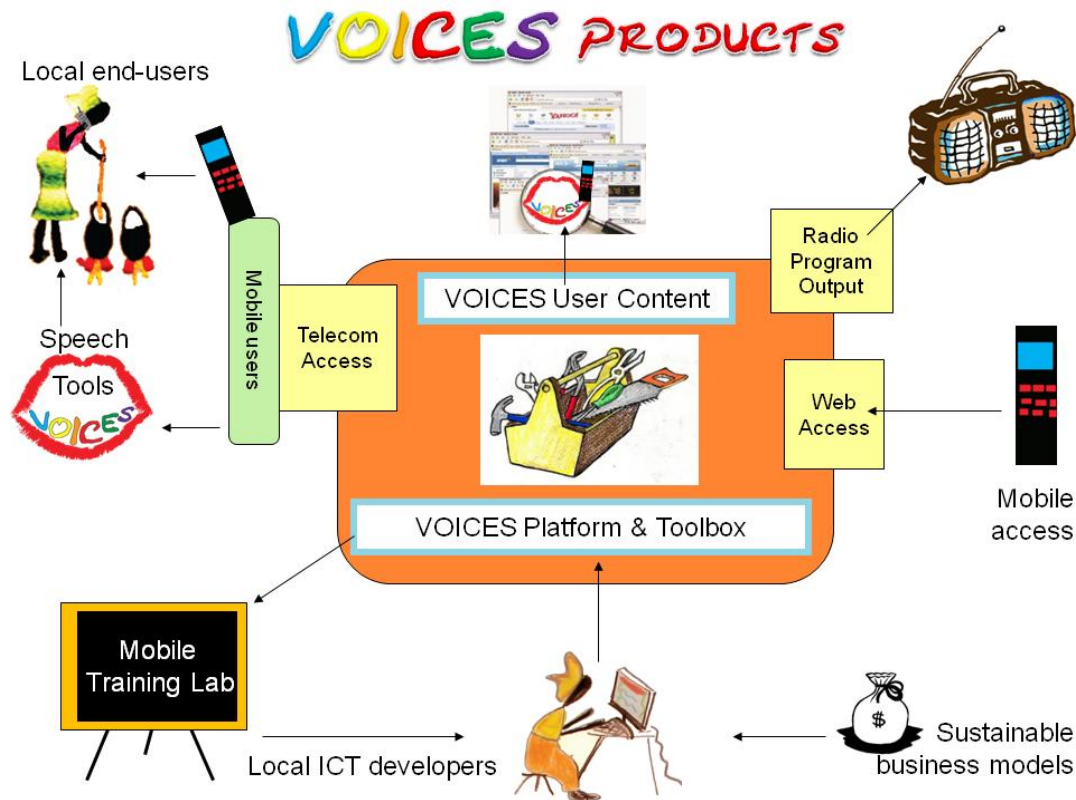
VOICES PRODUCTS

Local end-users

Speech Tools

VOICES

Mobile users

Telecom Access

VOICES User Content

YAHOO!

VOICES

Radio Program Output

Web Access

VOICES Platform & Toolbox

Mobile access

Mobile Training Lab

Local ICT developers

$

Sustainable business models